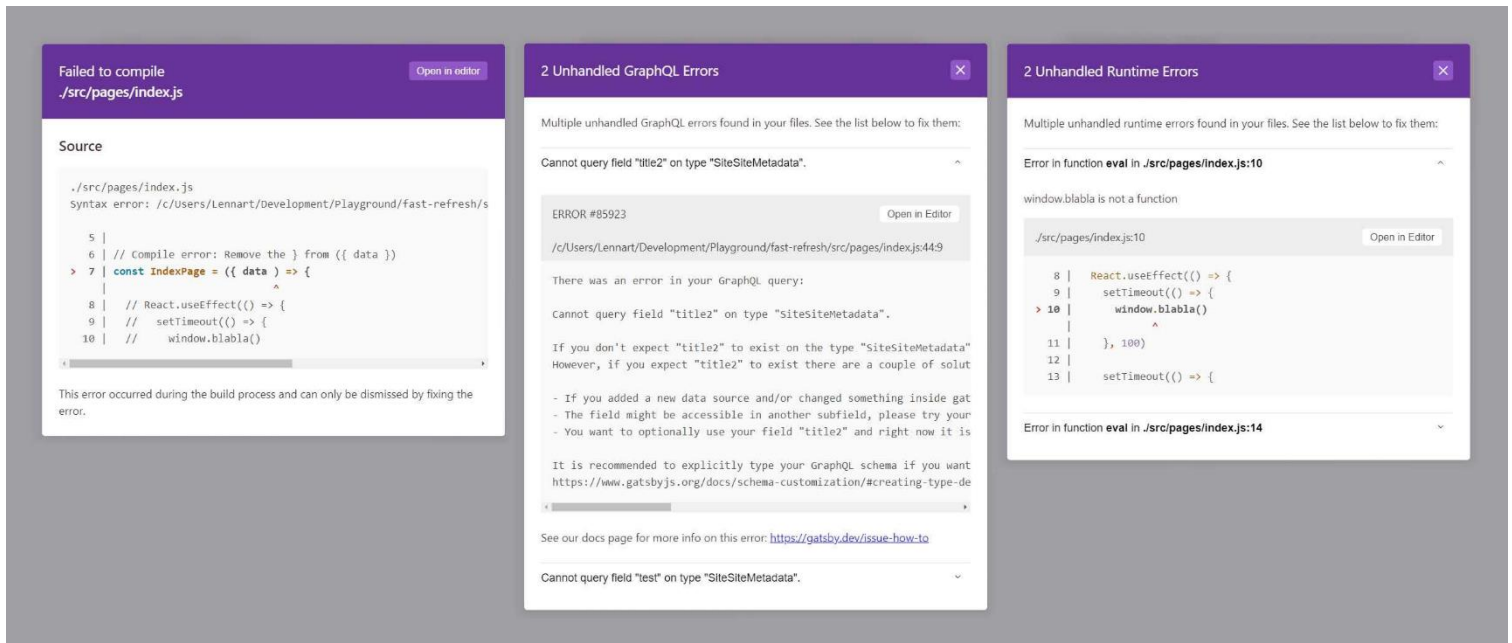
Failed to compile
./src/pages/index.js

Open in editor

Source

./src/pages/index.js
Syntax error: /c/Users/Lennart/Development/Playground/fast-refresh/s

5 |
6 | // Compile error: Remove the } from ({ data })
> 7 | const IndexPage = ({ data ) => {
|                              ^
8 |   // React.useEffect(() => {
9 |   //   setTimeout(() => {
10 |   //     window.blabla()

This error occurred during the build process and can only be dismissed by fixing the error.

2 Unhandled GraphQL Errors

Multiple unhandled GraphQL errors found in your files. See the list below to fix them:

Cannot query field "title2" on type "SiteSiteMetadata".

ERROR #85923

Open in Editor

/c/Users/Lennart/Development/Playground/fast-refresh/src/pages/index.js:44:9

There was an error in your GraphQL query:

Cannot query field "title2" on type "SiteSiteMetadata".

If you don't expect "title2" to exist on the type "SiteSiteMetadata"
However, if you expect "title2" to exist there are a couple of solut

- If you added a new data source and/or changed something inside gat
- The field might be accessible in another subfield, please try your
- You want to optionally use your field "title2" and right now it is

It is recommended to explicitly type your GraphQL schema if you want
https://www.gatsbyjs.org/docs/schema-customization/#creating-type-de

See our docs page for more info on this error: https://gatsby.dev/issue-how-to

Cannot query field "test" on type "SiteSiteMetadata".

2 Unhandled Runtime Errors

Multiple unhandled runtime errors found in your files. See the list below to fix them:

Error in function eval in ./src/pages/index.js:10

window.blabla is not a function

./src/pages/index.js:10

Open in Editor

8 |   React.useEffect(() => {
9 |     setTimeout(() => {
> 10 |       window.blabla()
|             ^
11 |     }, 100)
12 |
13 |     setTimeout(() => {

Error in function eval in ./src/pages/index.js:14